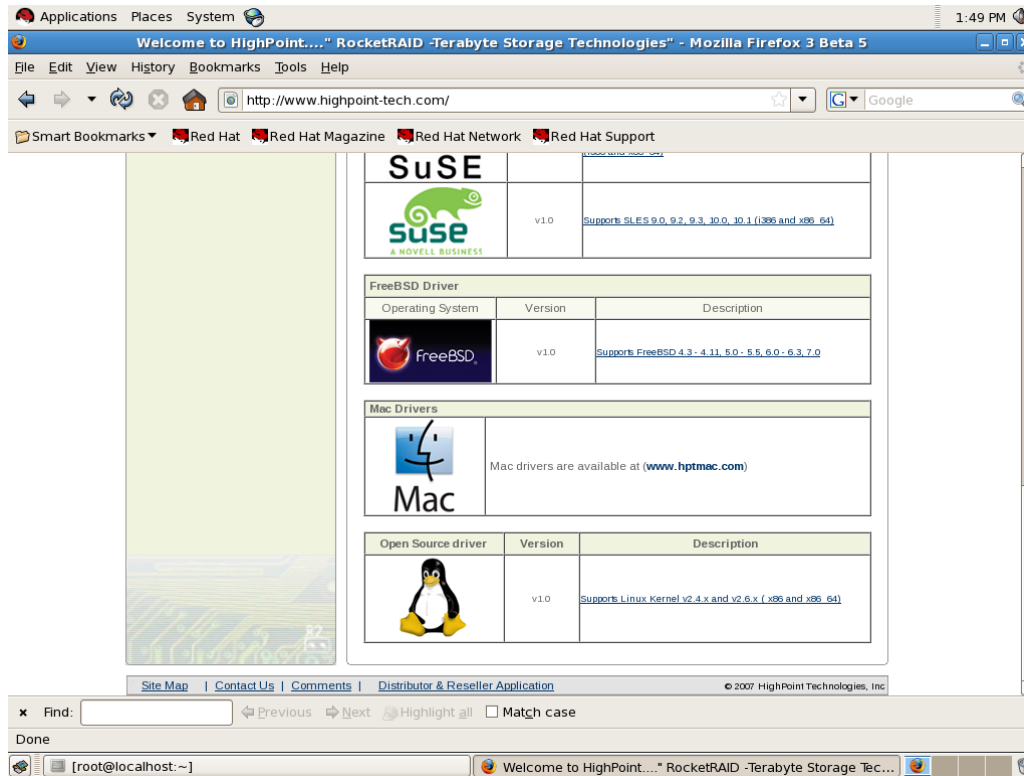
Applications Places System

1:49 PM

Welcome to HighPoint...." RocketRAID -Terabyte Storage Technologies" - Mozilla Firefox 3 Beta 5

File Edit View History Bookmarks Tools Help

http://www.highpoint-tech.com/

Google

Smart Bookmarks ▾ Red Hat Red Hat Magazine Red Hat Network Red Hat Support

SuSE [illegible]

| SuSE A NOVELL BUSINESS | v1.0 | Supports SLES 9.0, 9.2, 9.3, 10.0, 10.1 (i386 and x86_64) |
|---|---|---|

FreeBSD Driver

| Operating System | Version | Description |
|---|---|---|
| FreeBSD | v1.0 | Supports FreeBSD 4.3 - 4.11, 5.0 - 5.5, 6.0 - 6.3, 7.0 |

Mac Drivers

| Mac | Mac drivers are available at (www.hptmac.com) |
|---|---|

| Open Source driver | Version | Description |
|---|---|---|
| | v1.0 | Supports Linux Kernel v2.4.x and v2.6.x ( x86 and x86_64) |

Site Map | Contact Us | Comments | Distributor & Reseller Application © 2007 HighPoint Technologies, Inc

× Find: Previous Next Highlight all Match case

Done

[root@localhost:~] Welcome to HighPoint...." RocketRAID -Terabyte Storage Tec...